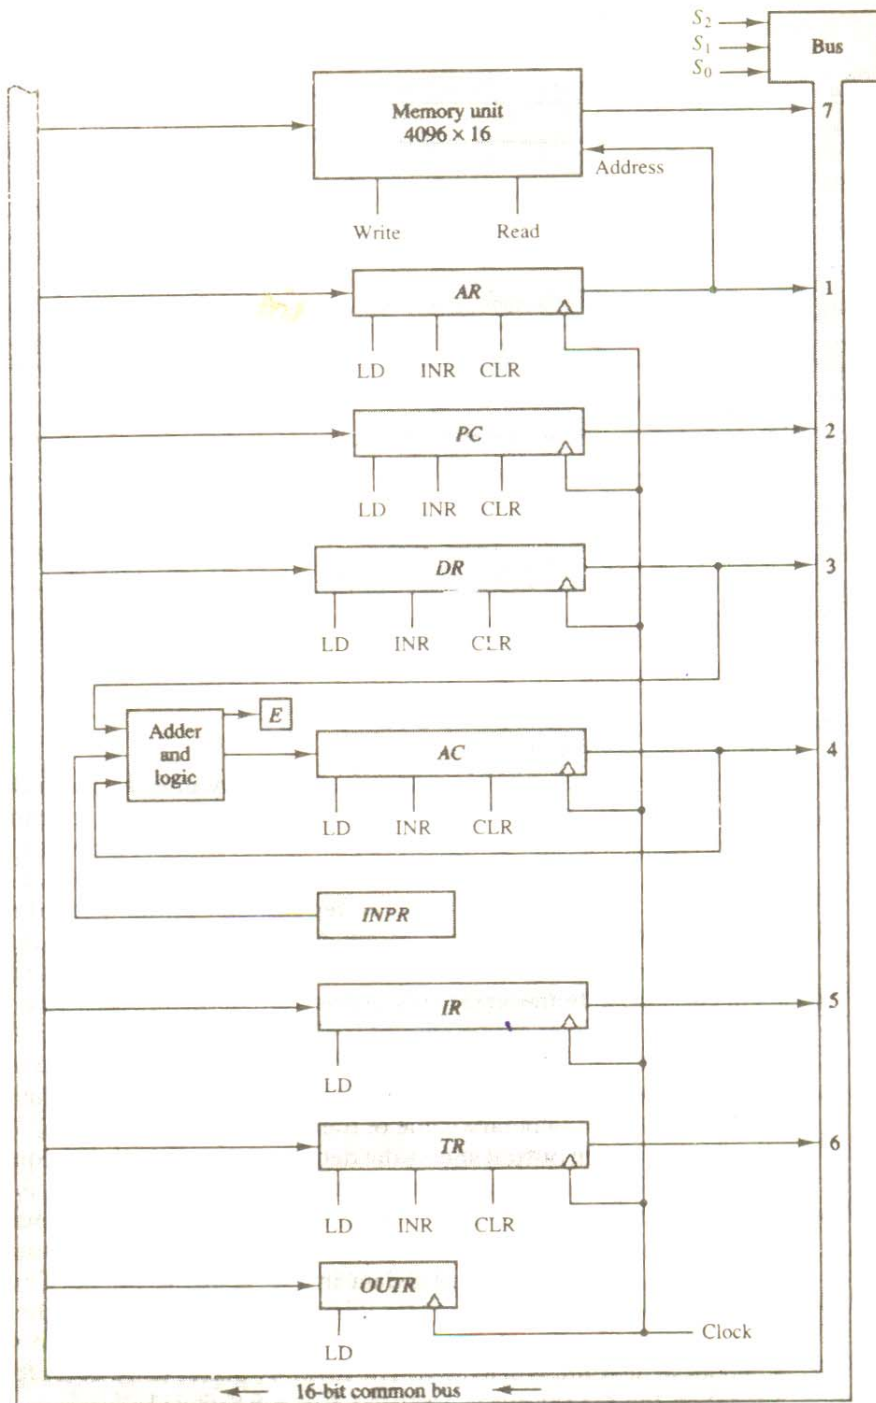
$S_2$
$S_1$
$S_0$
Bus

Memory unit
4096 × 16

7

Address

Write
Read

AR
1
LD INR CLR

PC
2
LD INR CLR

DR
3
LD INR CLR

Adder and logic
E

AC
4
LD INR CLR

INPR

IR
5
LD

TR
6
LD INR CLR

OUTR
Clock
LD

16-bit common bus